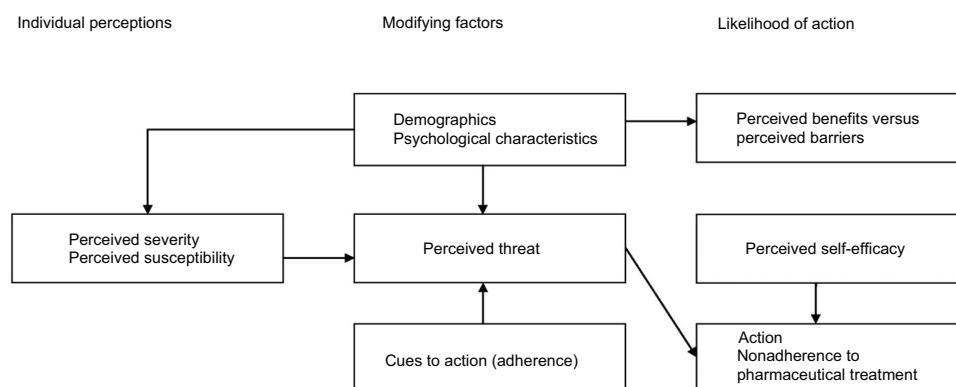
Individual perceptions

Modifying factors

Likelihood of action

Demographics
Psychological characteristics

Perceived benefits versus perceived barriers

Perceived severity
Perceived susceptibility

Perceived threat

Perceived self-efficacy

Cues to action (adherence)

Action
Nonadherence to pharmaceutical treatment